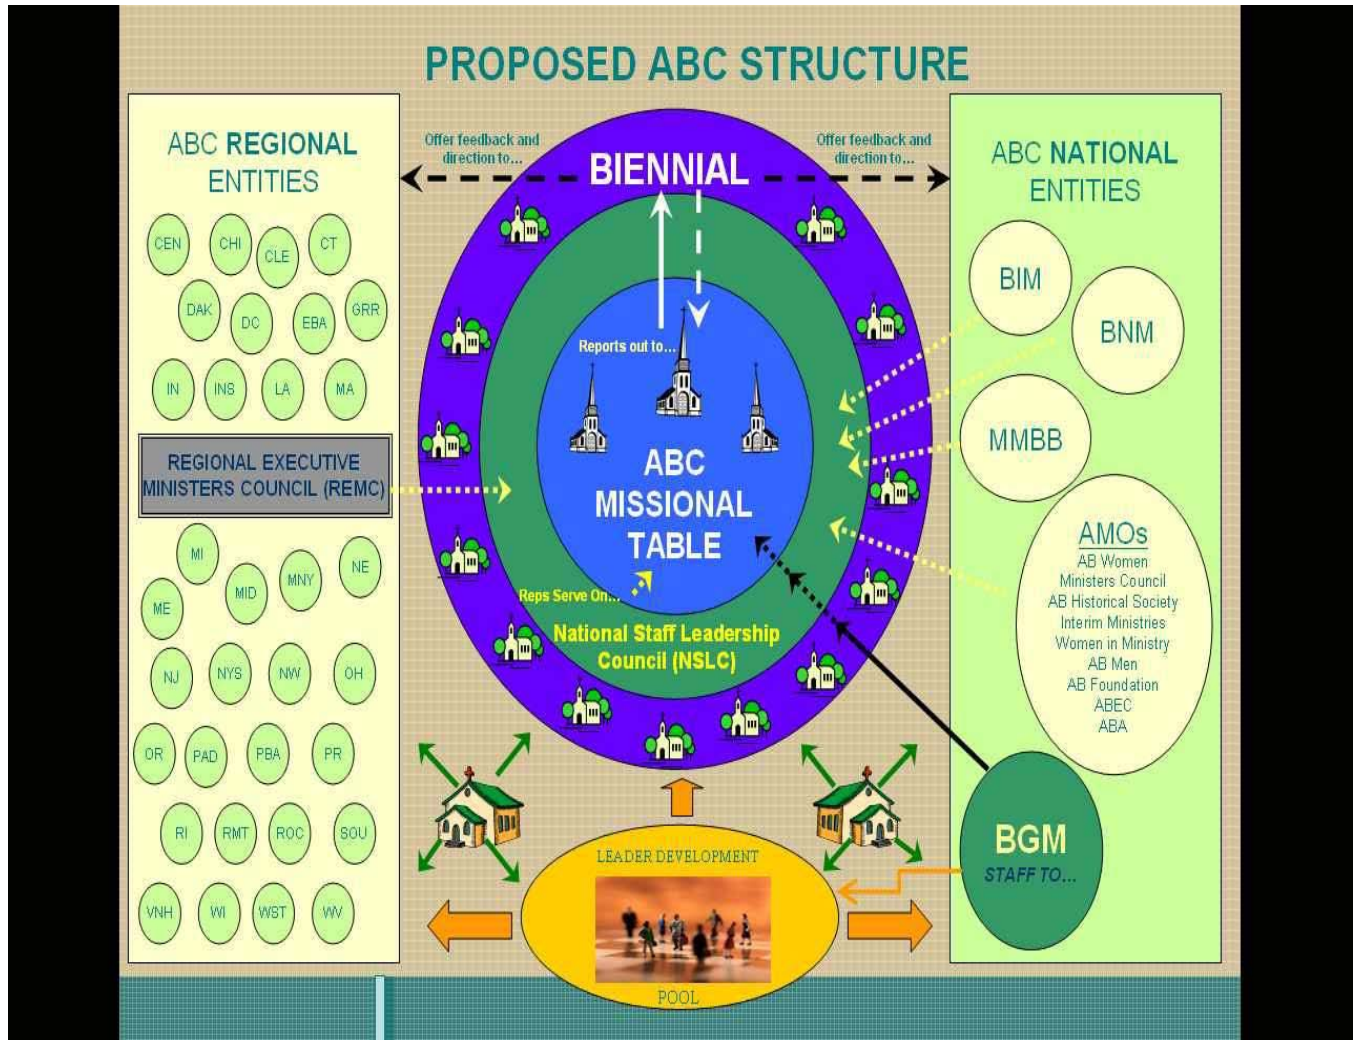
PROPOSED ABC STRUCTURE

ABC REGIONAL ENTITIES

CEN CHI CLE CT
DAK DC EBA GRR
IN INS LA MA

REGIONAL EXECUTIVE MINISTERS COUNCIL (REMC)

MI MID MNY NE ME
NJ NYS NW OH
OR PAD PBA PR
RI RMT ROC SOU
VNH WI WST WV

Offer feedback and direction to...

BIENNIAL

Offer feedback and direction to...

Reports out to...

ABC MISSIONAL TABLE

Reps Serve On...

National Staff Leadership Council (NSLC)

ABC NATIONAL ENTITIES

BIM
BNM
MMBB

AMOs
AB Women
Ministers Council
AB Historical Society
Interim Ministries
Women in Ministry
AB Men
AB Foundation
ABEC
ABA

BGM
STAFF TO...

LEADER DEVELOPMENT
POOL